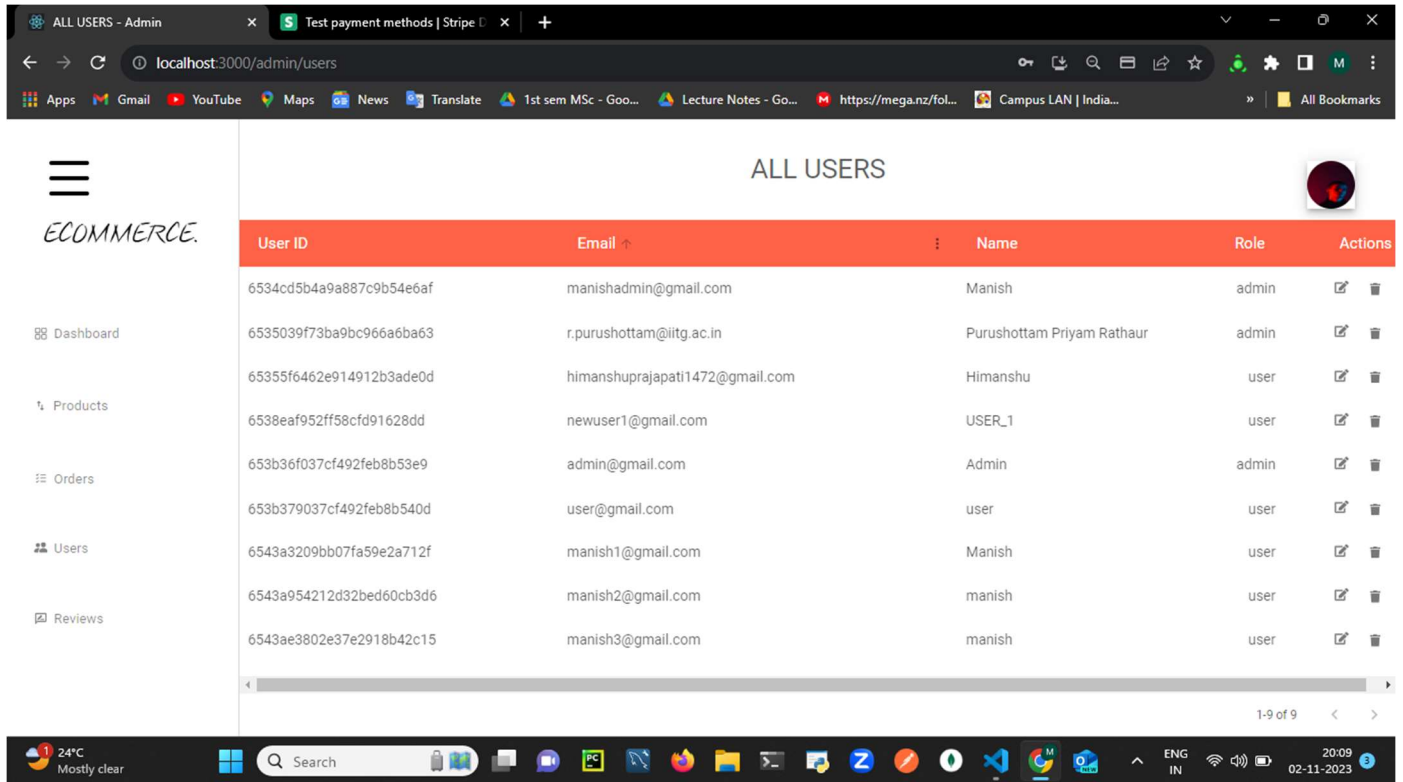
ALL USERS - Admin × Test payment methods | Stripe D ×

localhost:3000/admin/users

Apps Gmail YouTube Maps News Translate 1st sem MSc - Goo... Lecture Notes - Go... https://mega.nz/fol... Campus LAN | India... » All Bookmarks

ECOMMERCE.

Dashboard

Products

Orders

Users

Reviews

ALL USERS

| User ID | Email | Name | Role | Actions |
|---|---|---|---|---|
| 6534cd5b4a9a887c9b54e6af | manishadmin@gmail.com | Manish | admin | |
| 6535039f73ba9bc966a6ba63 | r.purushottam@iitg.ac.in | Purushottam Priyam Rathaur | admin | |
| 65355f6462e914912b3ade0d | himanshuprajapati1472@gmail.com | Himanshu | user | |
| 6538eaf952ff58cfd91628dd | newuser1@gmail.com | USER_1 | user | |
| 653b36f037cf492feb8b53e9 | admin@gmail.com | Admin | admin | |
| 653b379037cf492feb8b540d | user@gmail.com | user | user | |
| 6543a3209bb07fa59e2a712f | manish1@gmail.com | Manish | user | |
| 6543a954212d32bed60cb3d6 | manish2@gmail.com | manish | user | |
| 6543ae3802e37e2918b42c15 | manish3@gmail.com | manish | user | |

1-9 of 9

24°C Mostly clear

Search

ENG IN

20:09 02-11-2023